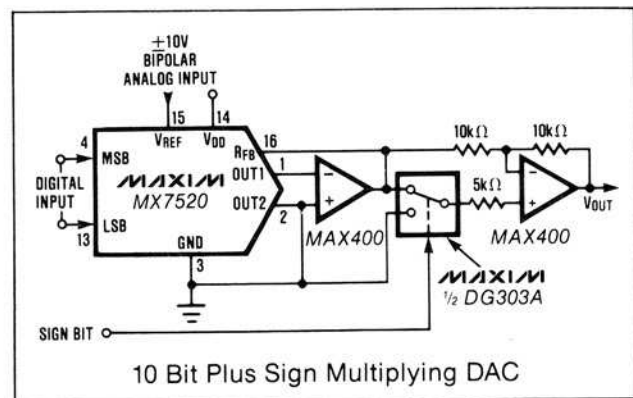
±10V
BIPOLAR
ANALOG INPUT

15
14
$V_{REF}$
$V_{DD}$
4
MSB
DIGITAL INPUT
LSB
13
MAXIM
MX7520
16
$R_{FB}$
1
OUT1
OUT2
2
GND
3
MAX400
10kΩ
10kΩ
5kΩ
MAX400
$V_{OUT}$
MAXIM
½ DG303A
SIGN BIT

10 Bit Plus Sign Multiplying DAC